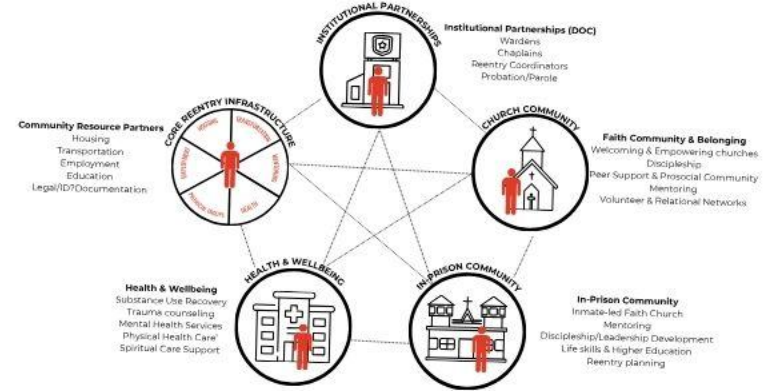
INSTITUTIONAL PARTNERSHIPS

Institutional Partnerships (DOC)
Wardens
Chaplains
Reentry Coordinators
Probation/Parole

CORE REENTRY INFRASTRUCTURE

HOUSING
TRANSPORTATION
MENTORING
HEALTH
FINANCIAL SKILLS
EMPLOYMENT

Community Resource Partners
Housing
Transportation
Employment
Education
Legal/ID?Documentation

CHURCH COMMUNITY

Faith Community & Belonging
Welcoming & Empowering churches
Discipleship
Peer Support & Prosocial Community
Mentoring
Volunteer & Relational Networks

HEALTH & WELLBEING

Health & Wellbeing
Substance Use Recovery
Trauma counseling
Mental Health Services
Physical Health Care'
Spiritual Care Support

IN-PRISON COMMUNITY

In-Prison Community
Inmate-led Faith Church
Mentoring
Discipleship/Leadership Development
Life skills & Higher Education
Reentry planning